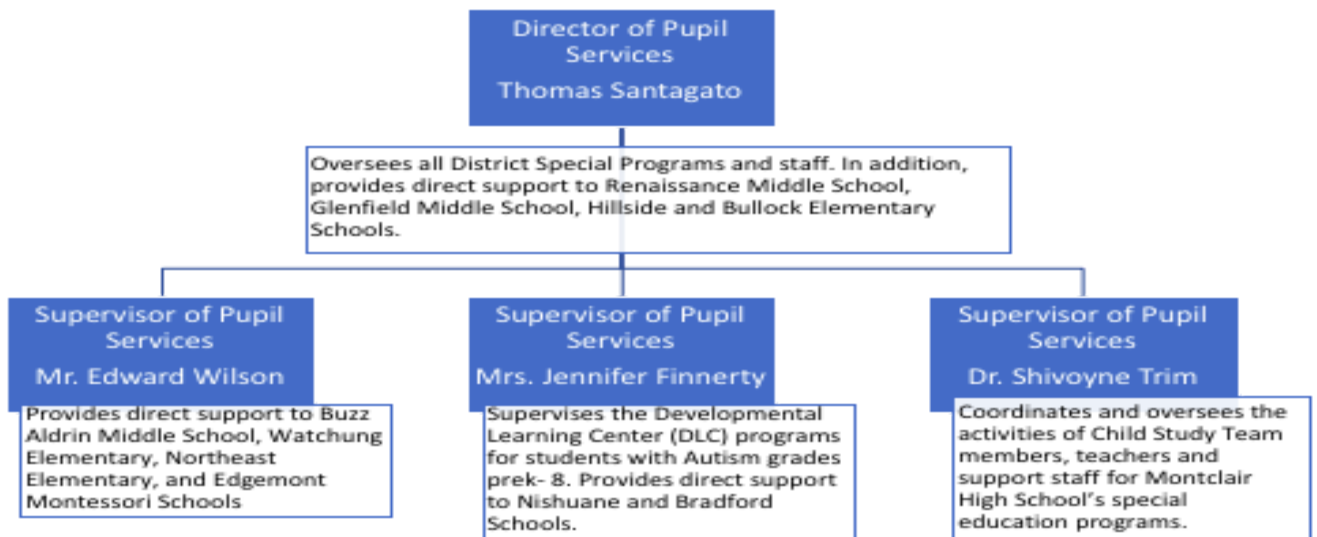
Director of Pupil Services
Thomas Santagato

Oversees all District Special Programs and staff. In addition, provides direct support to Renaissance Middle School, Glenfield Middle School, Hillside and Bullock Elementary Schools.

Supervisor of Pupil Services
Mr. Edward Wilson

Provides direct support to Buzz Aldrin Middle School, Watchung Elementary, Northeast Elementary, and Edgemont Montessori Schools

Supervisor of Pupil Services
Mrs. Jennifer Finnerty

Supervises the Developmental Learning Center (DLC) programs for students with Autism grades prek- 8. Provides direct support to Nishuane and Bradford Schools.

Supervisor of Pupil Services
Dr. Shivoyne Trim

Coordinates and oversees the activities of Child Study Team members, teachers and support staff for Montclair High School's special education programs.